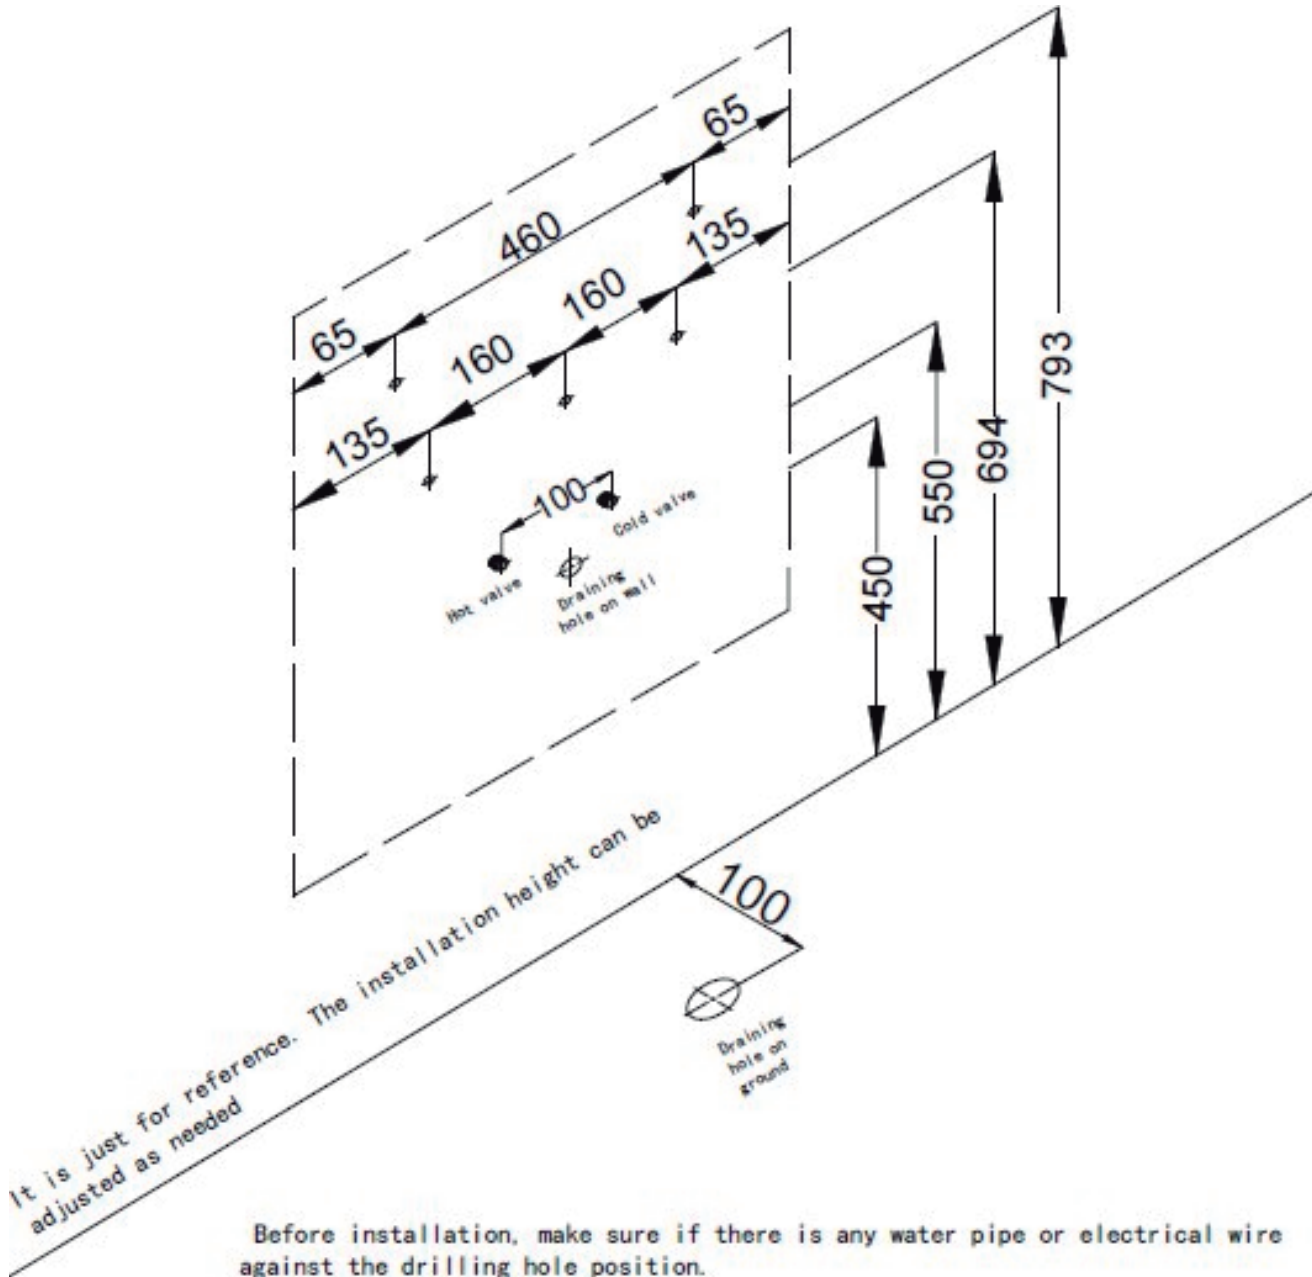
65

460

135

65

160

160

135

100

Cold valve

Hot valve

Draining hole on wall

450

550

694

793

100

Draining hole on ground

It is just for reference. The installation height can be adjusted as needed

Before installation, make sure if there is any water pipe or electrical wire against the drilling hole position.